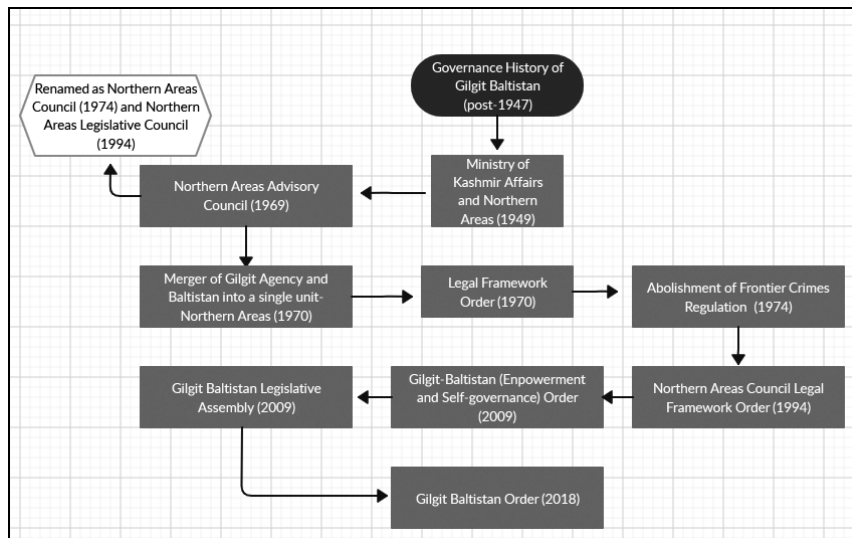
Governance History of Gilgit Baltistan (post-1947)

Ministry of Kashmir Affairs and Northern Areas (1949)

Northern Areas Advisory Council (1969)

Renamed as Northern Areas Council (1974) and Northern Areas Legislative Council (1994)

Merger of Gilgit Agency and Baltistan into a single unit- Northern Areas (1970)

Legal Framework Order (1970)

Abolishment of Frontier Crimes Regulation (1974)

Northern Areas Council Legal Framework Order (1994)

Gilgit-Baltistan (Enpowerment and Self-governance) Order (2009)

Gilgit Baltistan Legislative Assembly (2009)

Gilgit Baltistan Order (2018)